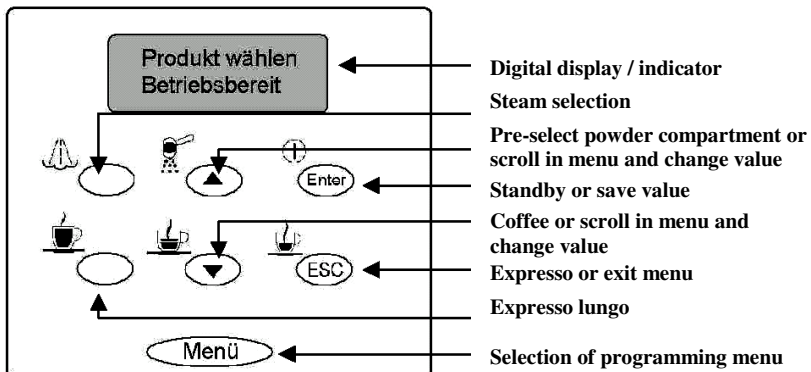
Produkt wählen
Betriebsbereit

Enter

ESC

Menü

Digital display / indicator

Steam selection

Pre-select powder compartment or scroll in menu and change value

Standby or save value

Coffee or scroll in menu and change value

Expresso or exit menu

Expresso lungo

Selection of programming menu